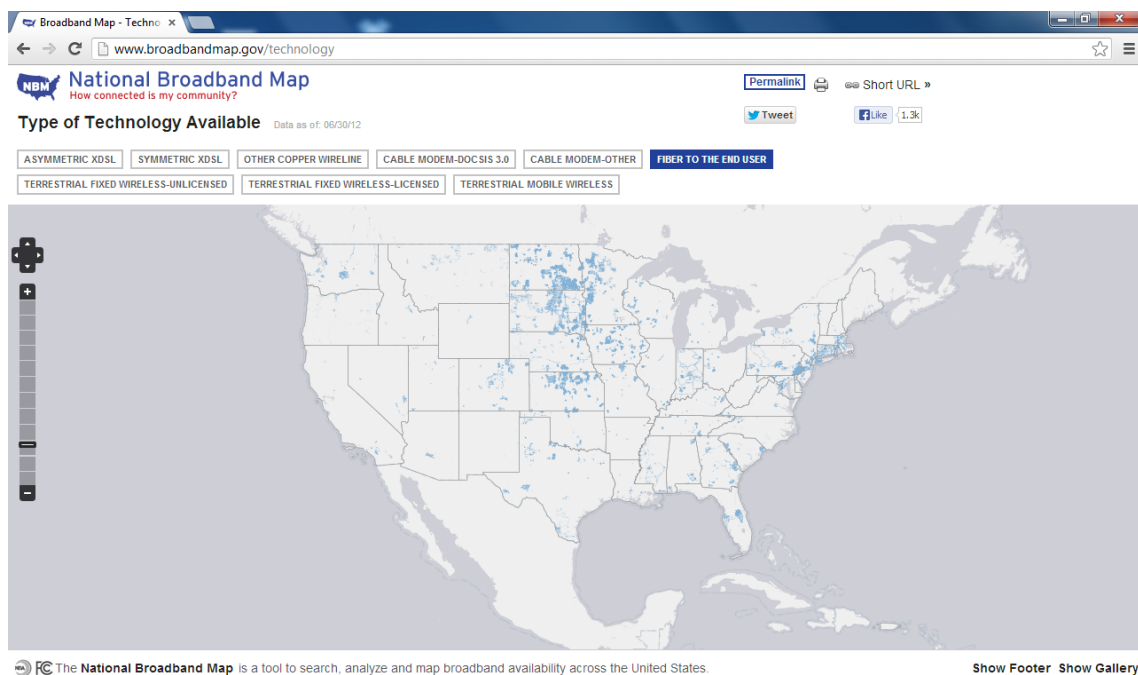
Broadband Map - Techno ×

www.broadbandmap.gov/technology

NBM National Broadband Map
How connected is my community?

Permalink Short URL »

Tweet Like 1.3k

Type of Technology Available Data as of: 06/30/12

ASYMMETRIC XDSL | SYMMETRIC XDSL | OTHER COPPER WIRELINE | CABLE MODEM-DOCSIS 3.0 | CABLE MODEM-OTHER | FIBER TO THE END USER

TERRESTRIAL FIXED WIRELESS-UNLICENSED | TERRESTRIAL FIXED WIRELESS-LICENSED | TERRESTRIAL MOBILE WIRELESS

+

−

NTIA FCC The National Broadband Map is a tool to search, analyze and map broadband availability across the United States.

Show Footer Show Gallery